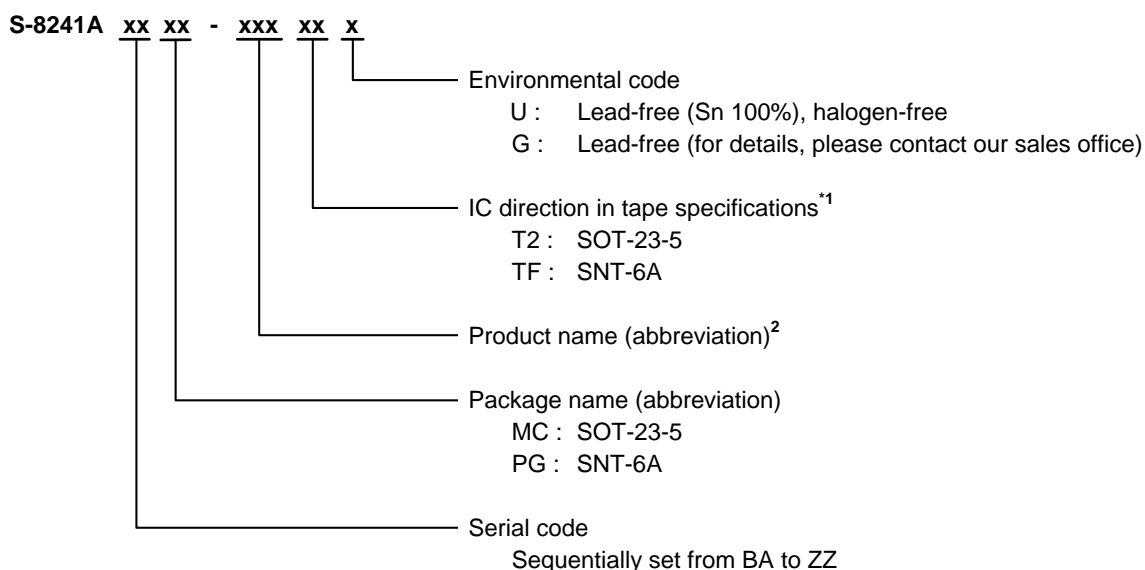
S-8241A xx xx - xxx xx x

Environmental code
U : Lead-free (Sn 100%), halogen-free
G : Lead-free (for details, please contact our sales office)

IC direction in tape specifications$^{*1}$
T2 : SOT-23-5
TF : SNT-6A

Product name (abbreviation)$^{2}$

Package name (abbreviation)
MC : SOT-23-5
PG : SNT-6A

Serial code
Sequentially set from BA to ZZ